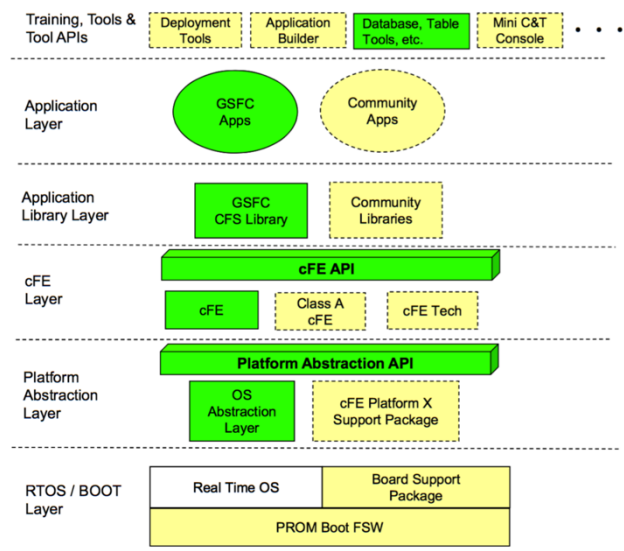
Training, Tools & Tool APIs

Deployment Tools

Application Builder

Database, Table Tools, etc.

Mini C&T Console

. . .

Application Layer

GSFC Apps

Community Apps

Application Library Layer

GSFC CFS Library

Community Libraries

cFE Layer

cFE API

cFE

Class A cFE

cFE Tech

Platform Abstraction Layer

Platform Abstraction API

OS Abstraction Layer

cFE Platform X Support Package

RTOS / BOOT Layer

Real Time OS

Board Support Package

PROM Boot FSW